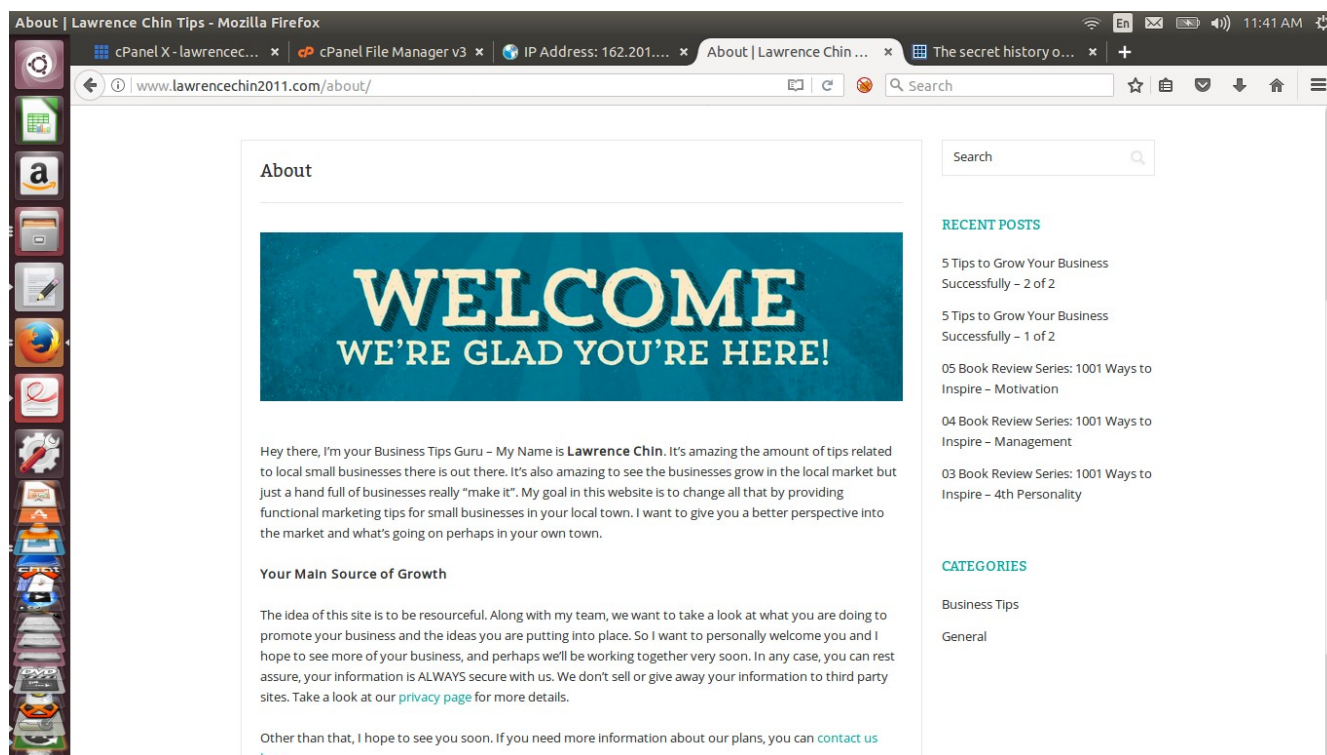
About | Lawrence Chin Tips - Mozilla Firefox

En 11:41 AM

cPanel X - lawrencec... × cPanel File Manager v3 × IP Address: 162.201.... × About | Lawrence Chin ... × The secret history o... × +

www.lawrencechin2011.com/about/

Search

About

WELCOME
WE'RE GLAD YOU'RE HERE!

Hey there, I'm your Business Tips Guru – My Name is **Lawrence Chin**. It's amazing the amount of tips related to local small businesses there is out there. It's also amazing to see the businesses grow in the local market but just a hand full of businesses really "make it". My goal in this website is to change all that by providing functional marketing tips for small businesses in your local town. I want to give you a better perspective into the market and what's going on perhaps in your own town.

Your Main Source of Growth

The idea of this site is to be resourceful. Along with my team, we want to take a look at what you are doing to promote your business and the ideas you are putting into place. So I want to personally welcome you and I hope to see more of your business, and perhaps we'll be working together very soon. In any case, you can rest assure, your information is ALWAYS secure with us. We don't sell or give away your information to third party sites. Take a look at our privacy page for more details.

Other than that, I hope to see you soon. If you need more information about our plans, you can contact us

Search

RECENT POSTS

5 Tips to Grow Your Business Successfully – 2 of 2

5 Tips to Grow Your Business Successfully – 1 of 2

05 Book Review Series: 1001 Ways to Inspire – Motivation

04 Book Review Series: 1001 Ways to Inspire – Management

03 Book Review Series: 1001 Ways to Inspire – 4th Personality

CATEGORIES

Business Tips

General